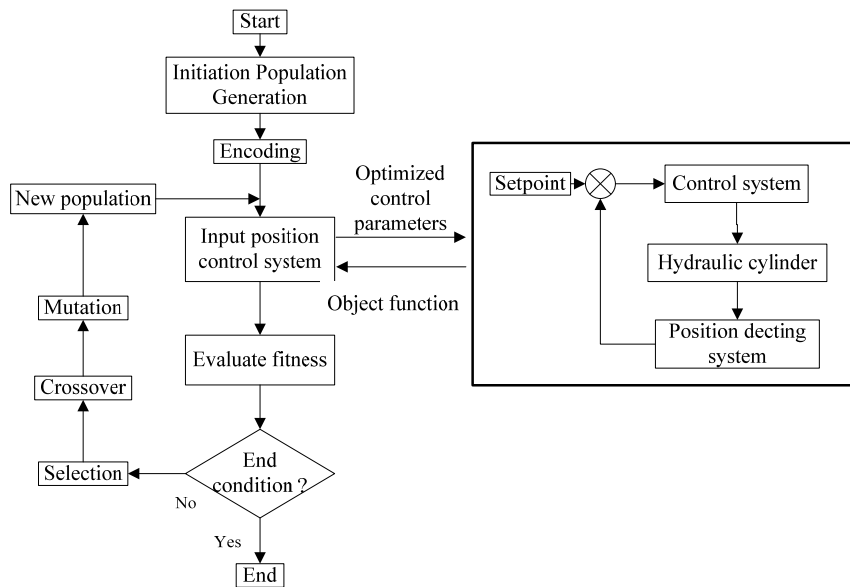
Start

Initiation Population Generation

Encoding

New population

Input position control system

Optimized control parameters

Object function

Setpoint

Control system

Hydraulic cylinder

Position decting system

Mutation

Evaluate fitness

Crossover

Selection

End condition ?

No

Yes

End